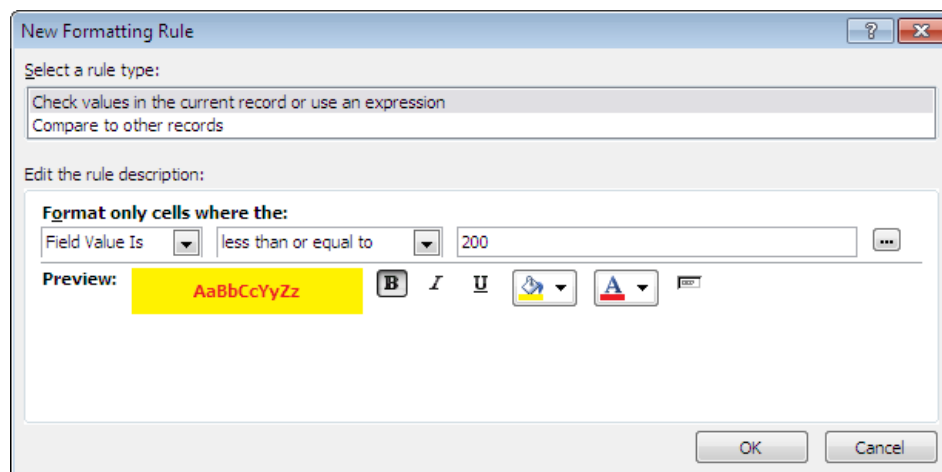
New Formatting Rule

?

Select a rule type:

Check values in the current record or use an expression
Compare to other records

Edit the rule description:

Format only cells where the:

Field Value Is | less than or equal to | 200

...

Preview: AaBbCcYyZz

B I U

A

OK Cancel